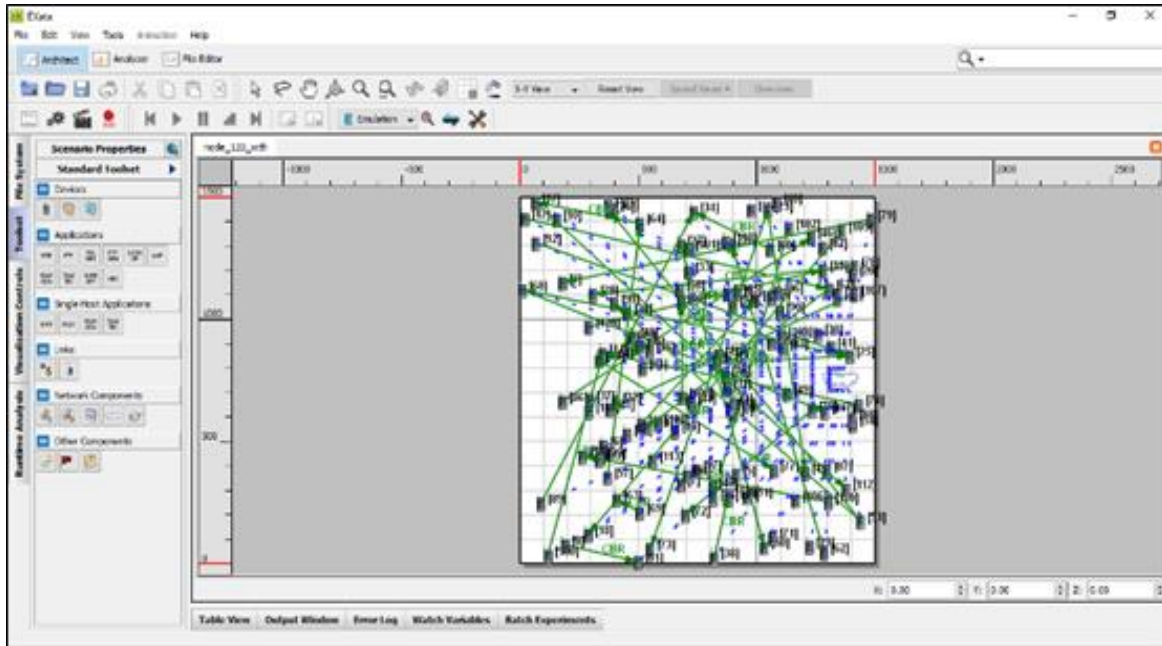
EXata
File Edit View Tools Interface Help
Architect Analyzer File Editor
2-D View Reset View
Emulation
Scenario Properties
Standard Toolset
Devices
Applications
Single Host Applications
Links
Network Components
Other Components
File System
Toolset
Visualization Controls
Runtime Analysis
node_120_with
-1000
-500
0
500
1000
1500
2000
2500
1500
1000
500
0
CBR
CBR
CBR
X: 0.00
Y: 0.00
Z: 0.00
Table View Output Window Error Log Watch Variables Batch Experiments